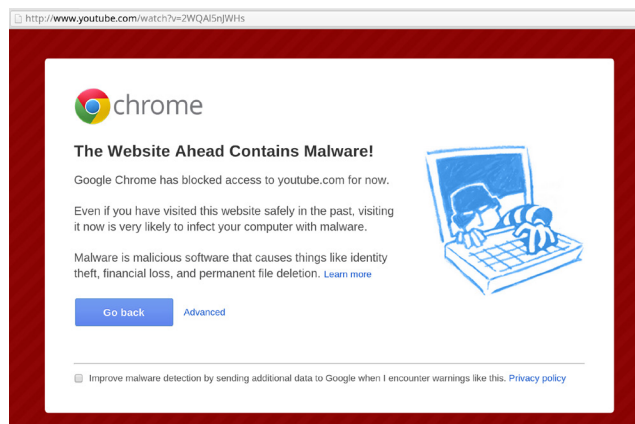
http://www.youtube.com/watch?v=2WQAl5nJWHs

chrome

The Website Ahead Contains Malware!

Google Chrome has blocked access to youtube.com for now.

Even if you have visited this website safely in the past, visiting it now is very likely to infect your computer with malware.

Malware is malicious software that causes things like identity theft, financial loss, and permanent file deletion. Learn more

Go back

Advanced

Improve malware detection by sending additional data to Google when I encounter warnings like this. Privacy policy